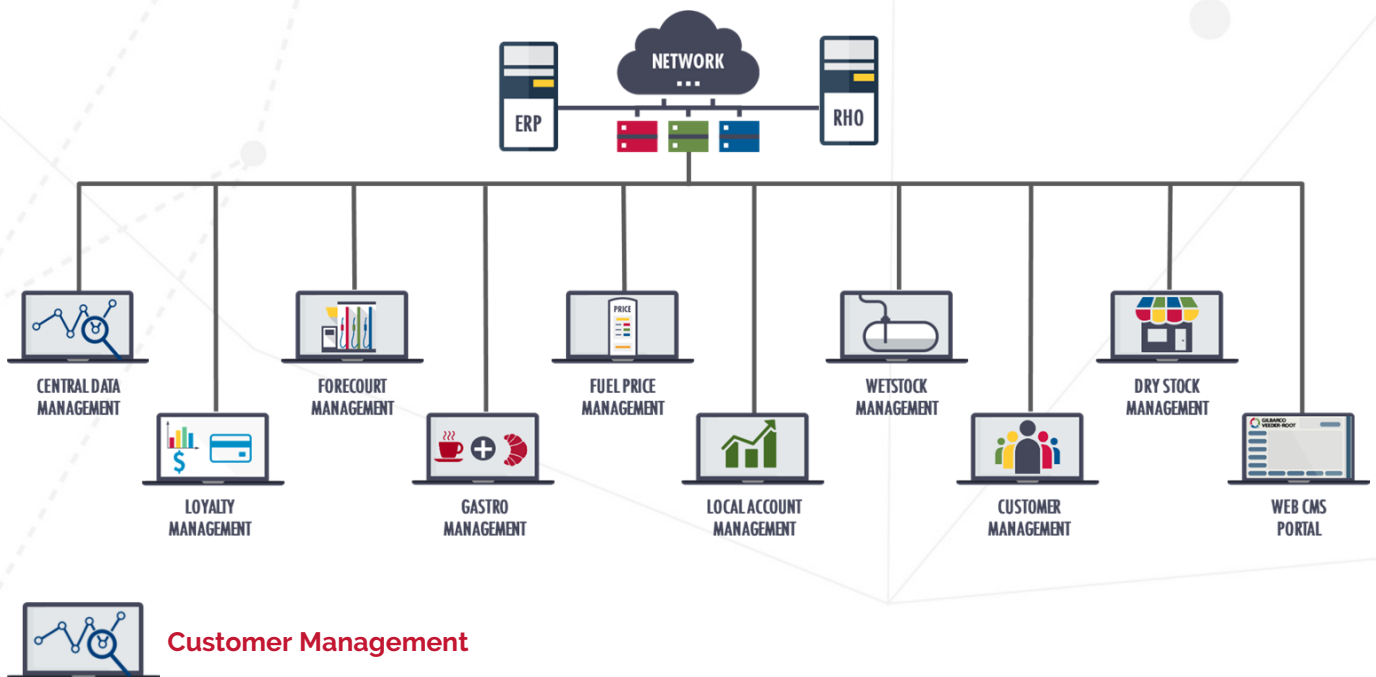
NETWORK

ERP

RHO

PRICE

CENTRAL DATA MANAGEMENT

LOYALTY MANAGEMENT

FORECOURT MANAGEMENT

GASTRO MANAGEMENT

FUEL PRICE MANAGEMENT

LOCAL ACCOUNT MANAGEMENT

WETSTOCK MANAGEMENT

CUSTOMER MANAGEMENT

DRY STOCK MANAGEMENT

GILBARCO VEEDER-ROOT

WEB CMS PORTAL

Customer Management